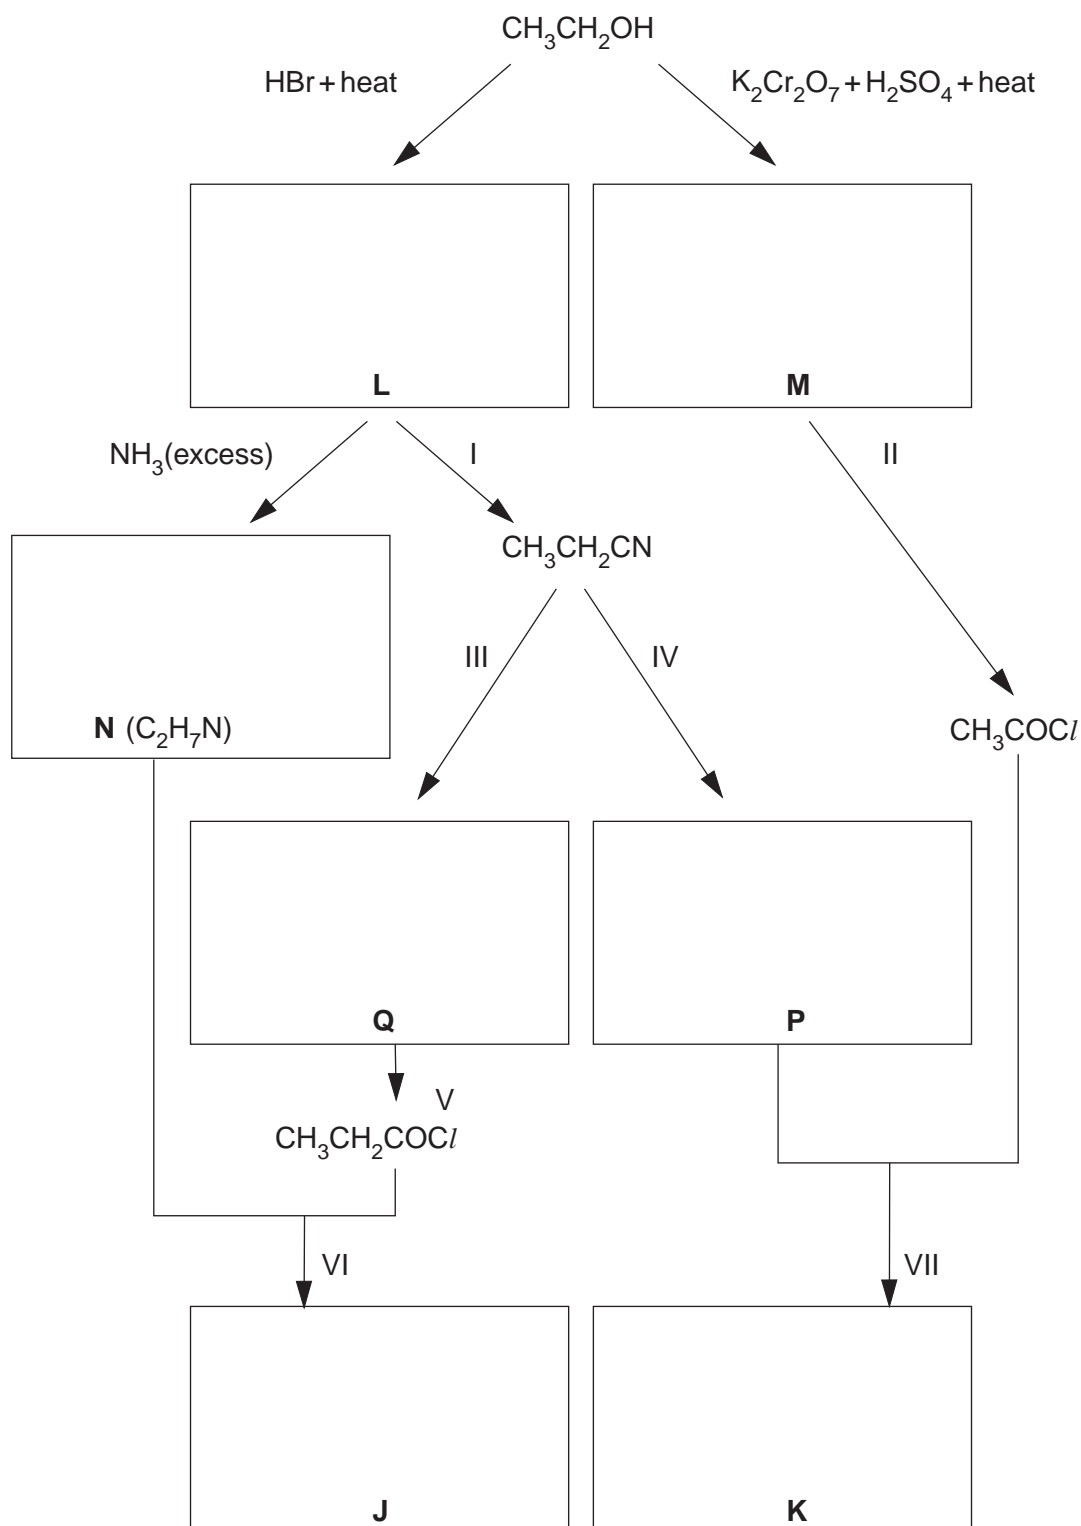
$CH_3CH_2OH$

HBr + heat

$K_2Cr_2O_7 + H_2SO_4$ + heat

**L**

**M**

$NH_3$(excess)

I

II

$CH_3CH_2CN$

III

IV

**N** ($C_2H_7N$)

$CH_3COCl$

**Q**

**P**

V

$CH_3CH_2COCl$

VI

VII

**J**

**K**